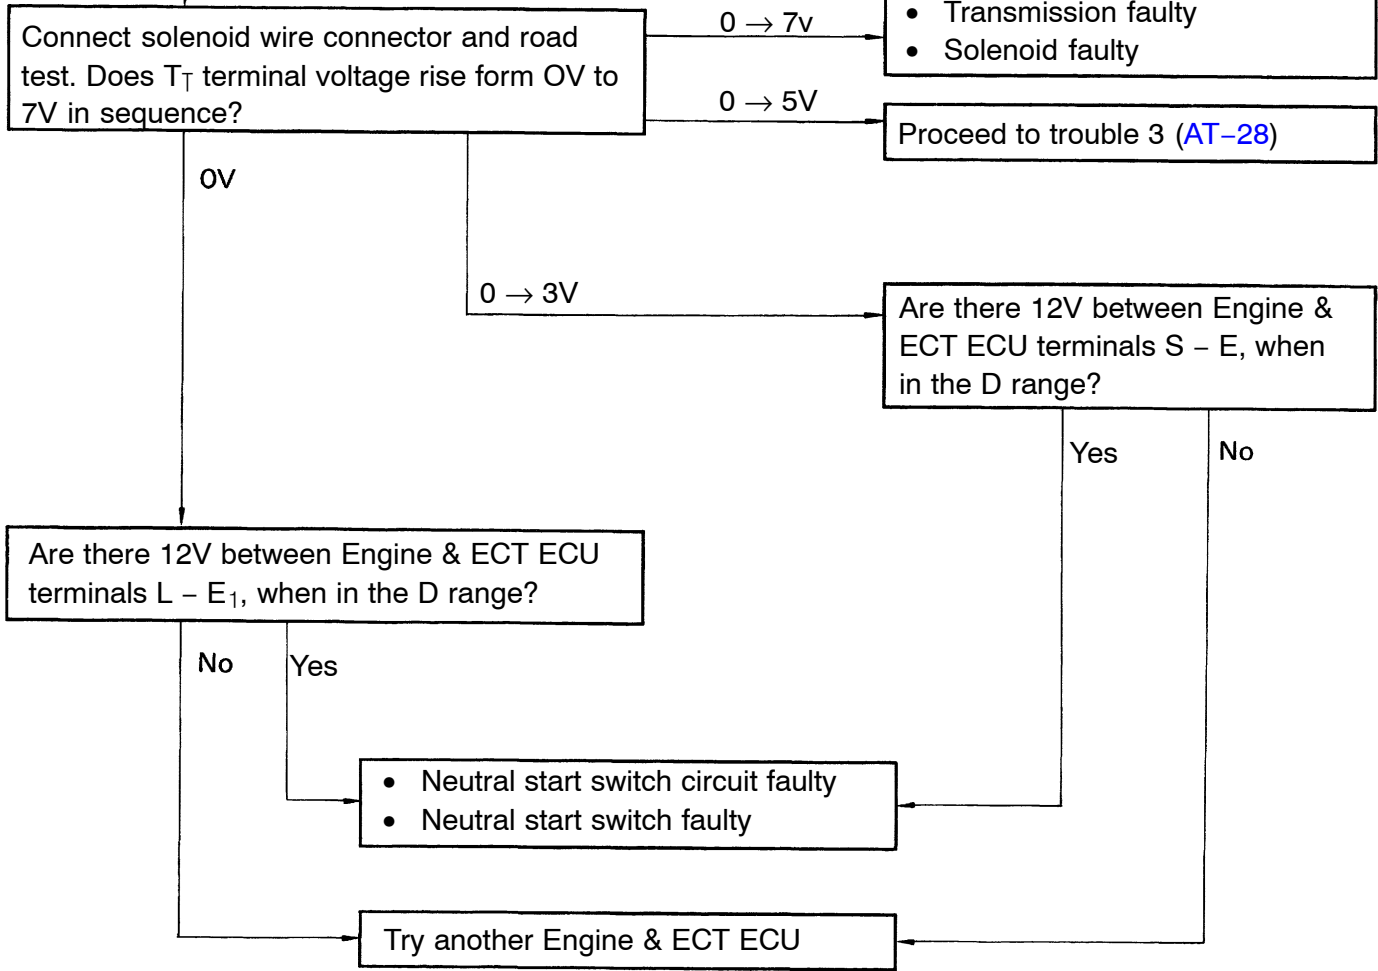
Connect solenoid wire connector and road test. Does $T_T$ terminal voltage rise form OV to 7V in sequence?

$0 \rightarrow 7v$

- Transmission faulty
- Solenoid faulty

$0 \rightarrow 5V$

Proceed to trouble 3 (AT–28)

OV

$0 \rightarrow 3V$

Are there 12V between Engine & ECT ECU terminals S – E, when in the D range?

Yes

No

Are there 12V between Engine & ECT ECU terminals L – $E_1$, when in the D range?

No

Yes

- Neutral start switch circuit faulty
- Neutral start switch faulty

Try another Engine & ECT ECU